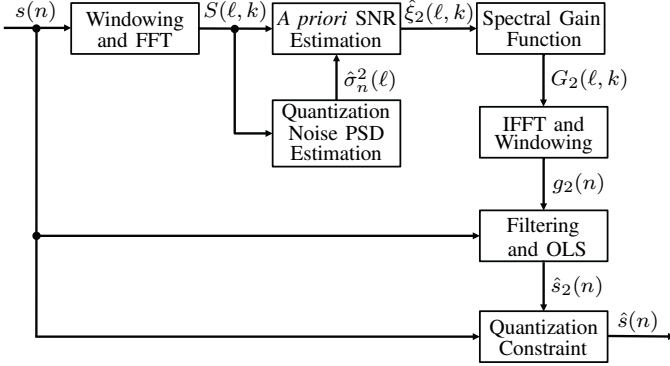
$s(n)$

Windowing and FFT

$S(\ell, k)$

*A priori* SNR Estimation

$\hat{\xi}_2(\ell, k)$

Spectral Gain Function

$\hat{\sigma}_n^2(\ell)$

Quantization Noise PSD Estimation

$G_2(\ell, k)$

IFFT and Windowing

$g_2(n)$

Filtering and OLS

$\hat{s}_2(n)$

Quantization Constraint

$\hat{s}(n)$